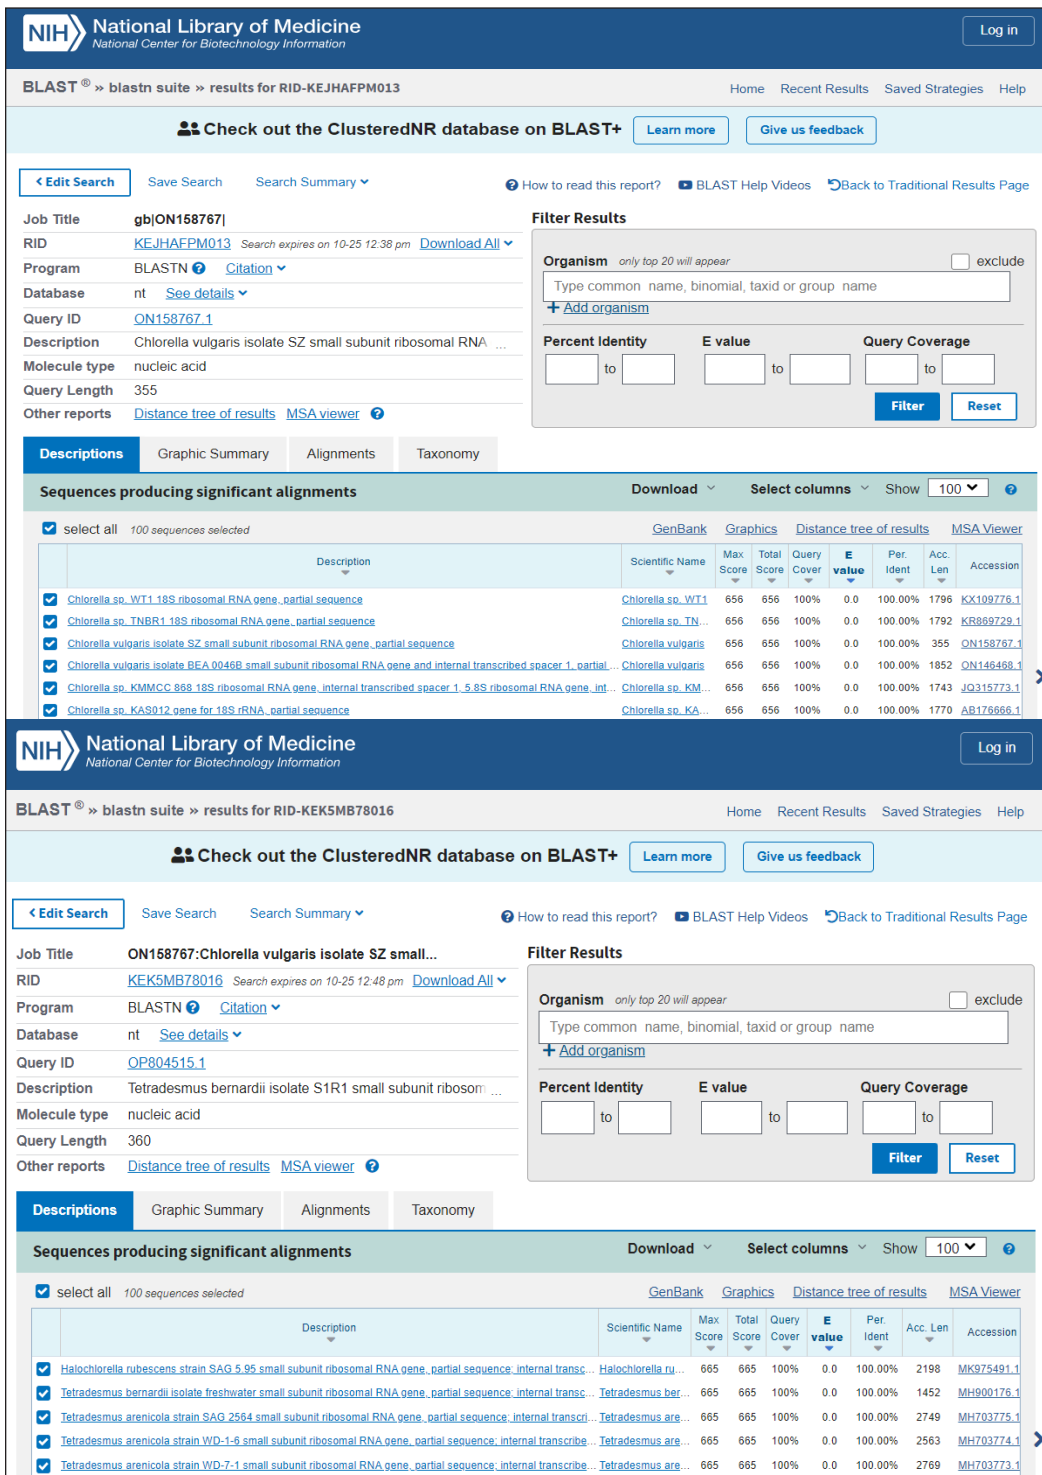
NIH National Library of Medicine
National Center for Biotechnology Information

Log in

BLAST ® » blastn suite » results for RID-KEJHAFPM013

Home Recent Results Saved Strategies Help

Check out the ClusteredNR database on BLAST+ Learn more Give us feedback

< Edit Search Save Search Search Summary

How to read this report? BLAST Help Videos Back to Traditional Results Page

| Job Title | gb\|ON158767\| |
|---|---|
| RID | KEJHAFPM013 Search expires on 10-25 12:38 pm Download All |
| Program | BLASTN Citation |
| Database | nt See details |
| Query ID | ON158767.1 |
| Description | Chlorella vulgaris isolate SZ small subunit ribosomal RNA ... |
| Molecule type | nucleic acid |
| Query Length | 355 |
| Other reports | Distance tree of results MSA viewer |

Filter Results

Organism only top 20 will appear exclude
Type common name, binomial, taxid or group name
+ Add organism
Percent Identity to E value to Query Coverage to
Filter Reset

Descriptions Graphic Summary Alignments Taxonomy

Sequences producing significant alignments Download Select columns Show 100

select all 100 sequences selected GenBank Graphics Distance tree of results MSA Viewer

| Description | Scientific Name | Max Score | Total Score | Query Cover | E value | Per. Ident | Acc. Len | Accession |
|---|---|---|---|---|---|---|---|---|
| Chlorella sp. WT1 18S ribosomal RNA gene, partial sequence | Chlorella sp. WT1 | 656 | 656 | 100% | 0.0 | 100.00% | 1796 | KX109776.1 |
| Chlorella sp. TNBR1 18S ribosomal RNA gene, partial sequence | Chlorella sp. TN... | 656 | 656 | 100% | 0.0 | 100.00% | 1792 | KR869729.1 |
| Chlorella vulgaris isolate SZ small subunit ribosomal RNA gene, partial sequence | Chlorella vulgaris | 656 | 656 | 100% | 0.0 | 100.00% | 355 | ON158767.1 |
| Chlorella vulgaris isolate BEA 0046B small subunit ribosomal RNA gene and internal transcribed spacer 1, partial ... | Chlorella vulgaris | 656 | 656 | 100% | 0.0 | 100.00% | 1852 | ON146468.1 |
| Chlorella sp. KMMCC 868 18S ribosomal RNA gene, internal transcribed spacer 1, 5.8S ribosomal RNA gene, int... | Chlorella sp. KM... | 656 | 656 | 100% | 0.0 | 100.00% | 1743 | JQ315773.1 |
| Chlorella sp. KAS012 gene for 18S rRNA, partial sequence | Chlorella sp. KA... | 656 | 656 | 100% | 0.0 | 100.00% | 1770 | AB176666.1 |

NIH National Library of Medicine
National Center for Biotechnology Information

Log in

BLAST ® » blastn suite » results for RID-KEK5MB78016

Home Recent Results Saved Strategies Help

Check out the ClusteredNR database on BLAST+ Learn more Give us feedback

< Edit Search Save Search Search Summary

How to read this report? BLAST Help Videos Back to Traditional Results Page

| Job Title | ON158767:Chlorella vulgaris isolate SZ small... |
|---|---|
| RID | KEK5MB78016 Search expires on 10-25 12:48 pm Download All |
| Program | BLASTN Citation |
| Database | nt See details |
| Query ID | OP804515.1 |
| Description | Tetradesmus bernardii isolate S1R1 small subunit ribosom ... |
| Molecule type | nucleic acid |
| Query Length | 360 |
| Other reports | Distance tree of results MSA viewer |

Filter Results

Organism only top 20 will appear exclude
Type common name, binomial, taxid or group name
+ Add organism
Percent Identity to E value to Query Coverage to
Filter Reset

Descriptions Graphic Summary Alignments Taxonomy

Sequences producing significant alignments Download Select columns Show 100

select all 100 sequences selected GenBank Graphics Distance tree of results MSA Viewer

| Description | Scientific Name | Max Score | Total Score | Query Cover | E value | Per. Ident | Acc. Len | Accession |
|---|---|---|---|---|---|---|---|---|
| Halochlorella rubescens strain SAG 5.95 small subunit ribosomal RNA gene, partial sequence; internal transc... | Halochlorella ru... | 665 | 665 | 100% | 0.0 | 100.00% | 2198 | MK975491.1 |
| Tetradesmus bernardii isolate freshwater small subunit ribosomal RNA gene, partial sequence; internal transc... | Tetradesmus ber... | 665 | 665 | 100% | 0.0 | 100.00% | 1452 | MH900176.1 |
| Tetradesmus arenicola strain SAG 2564 small subunit ribosomal RNA gene, partial sequence; internal transcri... | Tetradesmus are... | 665 | 665 | 100% | 0.0 | 100.00% | 2749 | MH703775.1 |
| Tetradesmus arenicola strain WD-1-6 small subunit ribosomal RNA gene, partial sequence; internal transcribe... | Tetradesmus are... | 665 | 665 | 100% | 0.0 | 100.00% | 2563 | MH703774.1 |
| Tetradesmus arenicola strain WD-7-1 small subunit ribosomal RNA gene, partial sequence; internal transcribe... | Tetradesmus are... | 665 | 665 | 100% | 0.0 | 100.00% | 2769 | MH703773.1 |